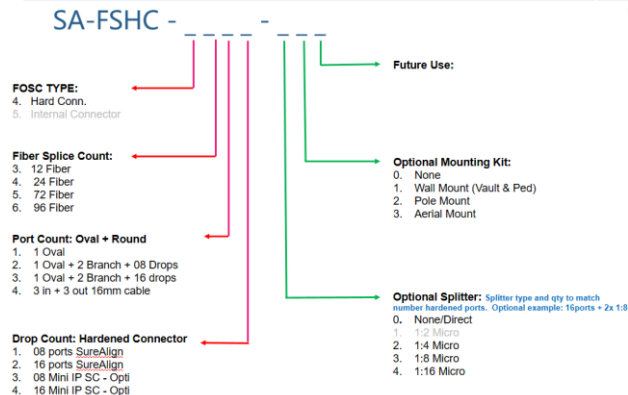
SA-FSHC - _ _ _ _ - _ _ _

FOSC TYPE:
4. Hard Conn.
5. Internal Connector

Fiber Splice Count:
3. 12 Fiber
4. 24 Fiber
5. 72 Fiber
6. 96 Fiber

Port Count: Oval + Round
1. 1 Oval
2. 1 Oval + 2 Branch + 08 Drops
3. 1 Oval + 2 Branch + 16 drops
4. 3 in + 3 out 16mm cable

Drop Count: Hardened Connector
1. 08 ports SureAlign
2. 16 ports SureAlign
3. 08 Mini IP SC - Opti
4. 16 Mini IP SC - Opti

Future Use:

Optional Mounting Kit:
0. None
1. Wall Mount (Vault & Ped)
2. Pole Mount
3. Aerial Mount

Optional Splitter: Splitter type and qty to match number hardened ports. Optional example: 16ports + 2x 1:8
0. None/Direct
1. 1:2 Micro
2. 1:4 Micro
3. 1:8 Micro
4. 1:16 Micro